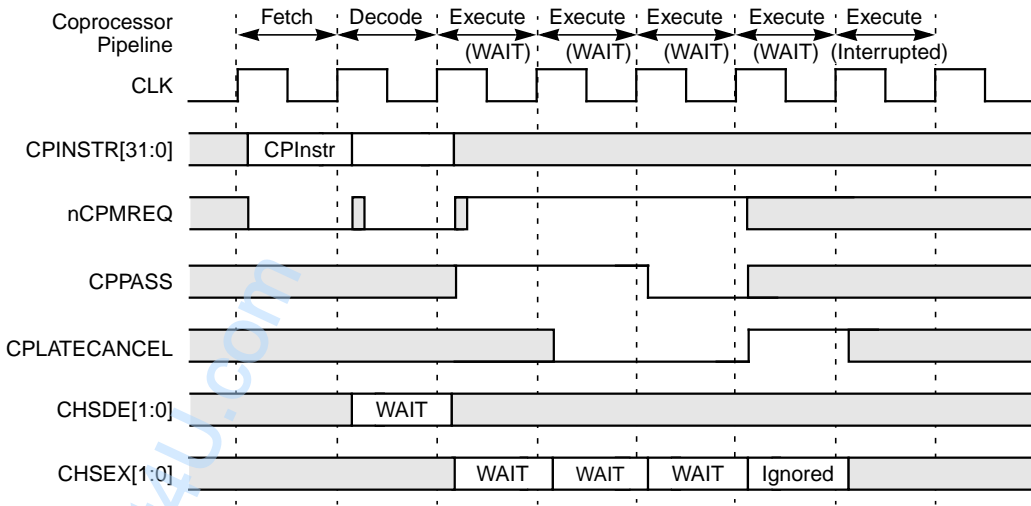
Coprocessor Pipeline

Fetch

Decode

Execute (WAIT)

Execute (WAIT)

Execute (WAIT)

Execute (WAIT)

Execute (Interrupted)

CLK

CPINSTR[31:0]

CPInstr

nCPMREQ

CPPASS

CPLATECANCEL

CHSDE[1:0]

WAIT

CHSEX[1:0]

WAIT

WAIT

WAIT

Ignored